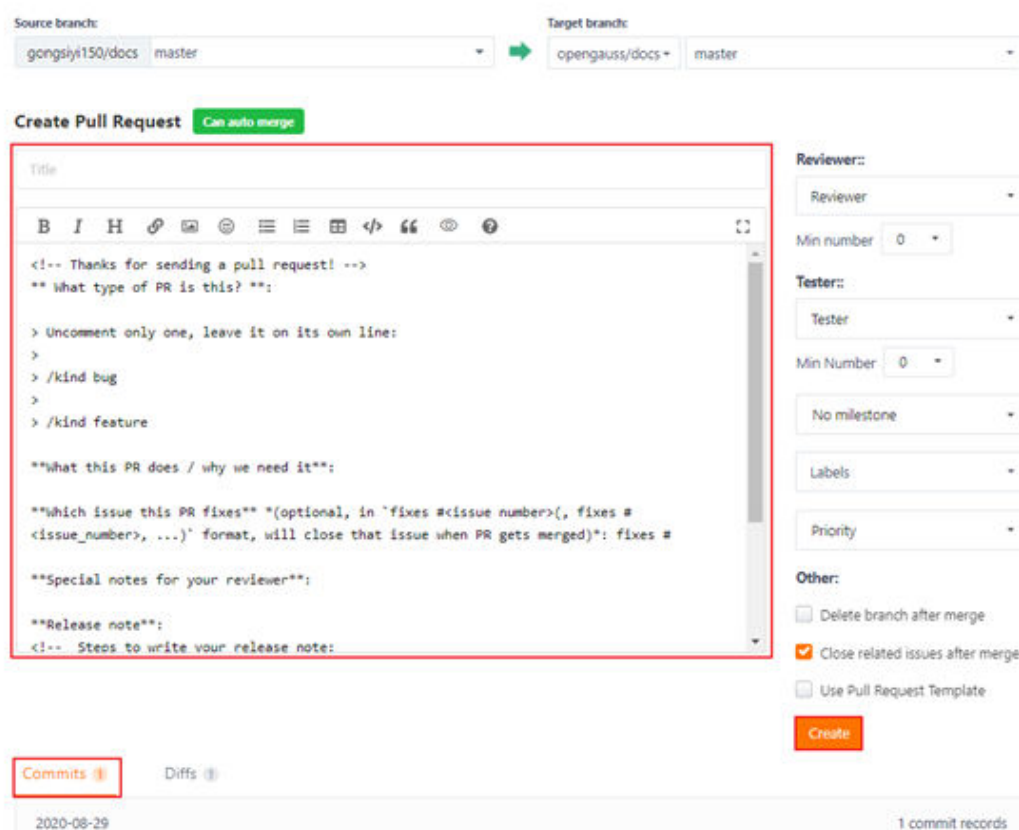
Source branch:

gongsiyi150/docs master

Target branch:

opengauss/docs master

Create Pull Request Can auto merge

Title

B I H

<!-- Thanks for sending a pull request! -->
** What type of PR is this? **:

> Uncomment only one, leave it on its own line:
>
> /kind bug
>
> /kind feature

**What this PR does / why we need it**:

**Which issue this PR fixes** *(optional, in `fixes #<issue number>(, fixes #<issue_number>, ...)` format, will close that issue when PR gets merged)*: fixes #

**Special notes for your reviewer**:

**Release note**:
<!-- Steps to write your release note:

Reviewer::

Reviewer

Min number 0

Tester::

Tester

Min Number 0

No milestone

Labels

Priority

Other:

Delete branch after merge

Close related issues after merge

Use Pull Request Template

Create

Commits 1

Diffs 1

2020-08-29

1 commit records